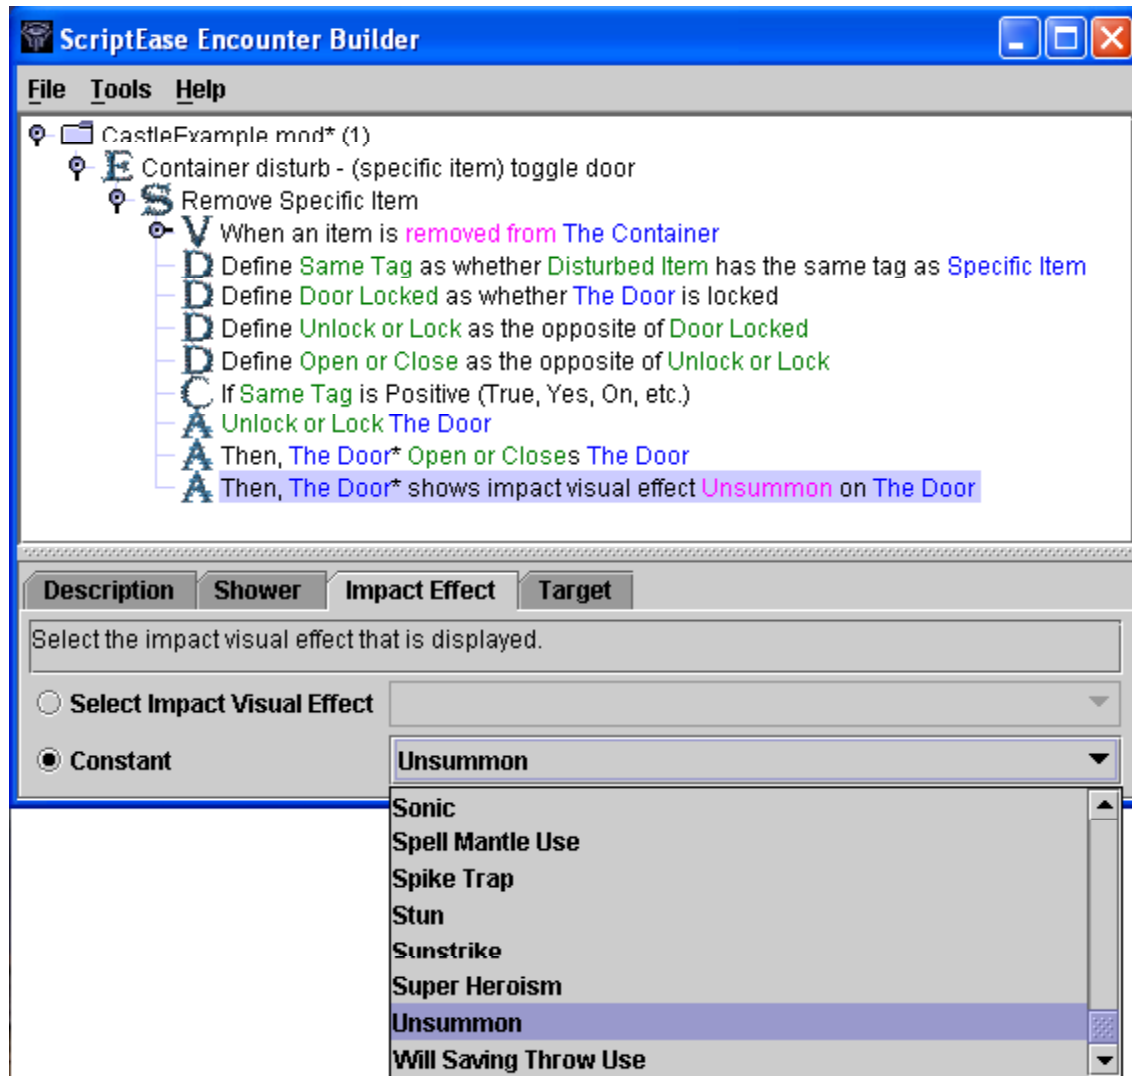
ScriptEase Encounter Builder

File Tools Help

CastleExample.mod* (1)
E Container disturb - (specific item) toggle door
S Remove Specific Item
V When an item is removed from The Container
D Define Same Tag as whether Disturbed Item has the same tag as Specific Item
D Define Door Locked as whether The Door is locked
D Define Unlock or Lock as the opposite of Door Locked
D Define Open or Close as the opposite of Unlock or Lock
C If Same Tag is Positive (True, Yes, On, etc.)
A Unlock or Lock The Door
A Then, The Door* Open or Closes The Door
A Then, The Door* shows impact visual effect Unsummon on The Door

Description | Shower | Impact Effect | Target

Select the impact visual effect that is displayed.

Select Impact Visual Effect

Constant | Unsummon

Sonic
Spell Mantle Use
Spike Trap
Stun
Sunstrike
Super Heroism
Unsummon
Will Saving Throw Use